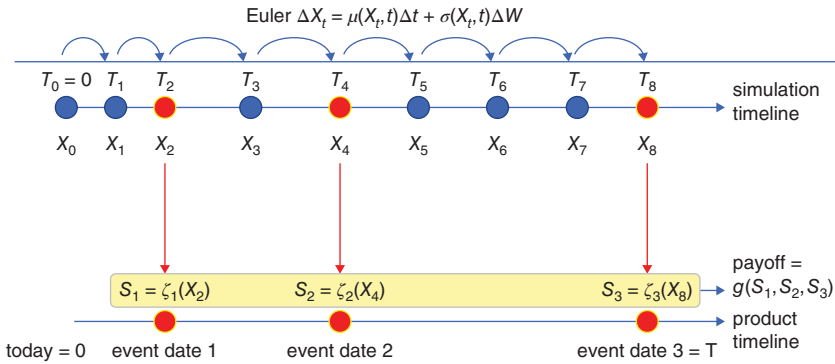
Euler $\Delta X_t = \mu(X_t, t)\Delta t + \sigma(X_t, t)\Delta W$

$T_0 = 0$ $T_1$ $T_2$ $T_3$ $T_4$ $T_5$ $T_6$ $T_7$ $T_8$

simulation timeline

$X_0$ $X_1$ $X_2$ $X_3$ $X_4$ $X_5$ $X_6$ $X_7$ $X_8$

$S_1 = \zeta_1(X_2)$ $S_2 = \zeta_2(X_4)$ $S_3 = \zeta_3(X_8)$

payoff = $g(S_1, S_2, S_3)$

product timeline

today = 0 event date 1 event date 2 event date 3 = T